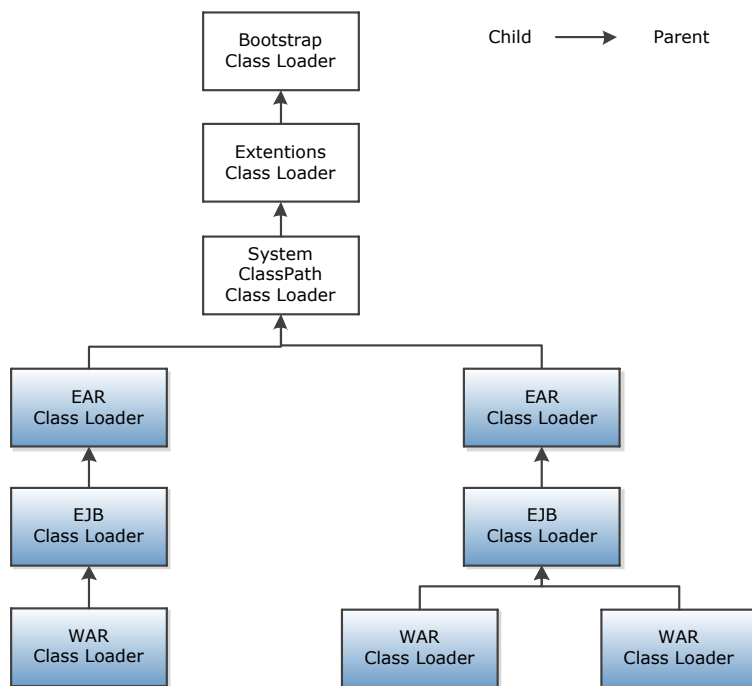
Bootstrap Class Loader

Child → Parent

Extentions Class Loader

System ClassPath Class Loader

EAR Class Loader

EAR Class Loader

EJB Class Loader

EJB Class Loader

WAR Class Loader

WAR Class Loader

WAR Class Loader